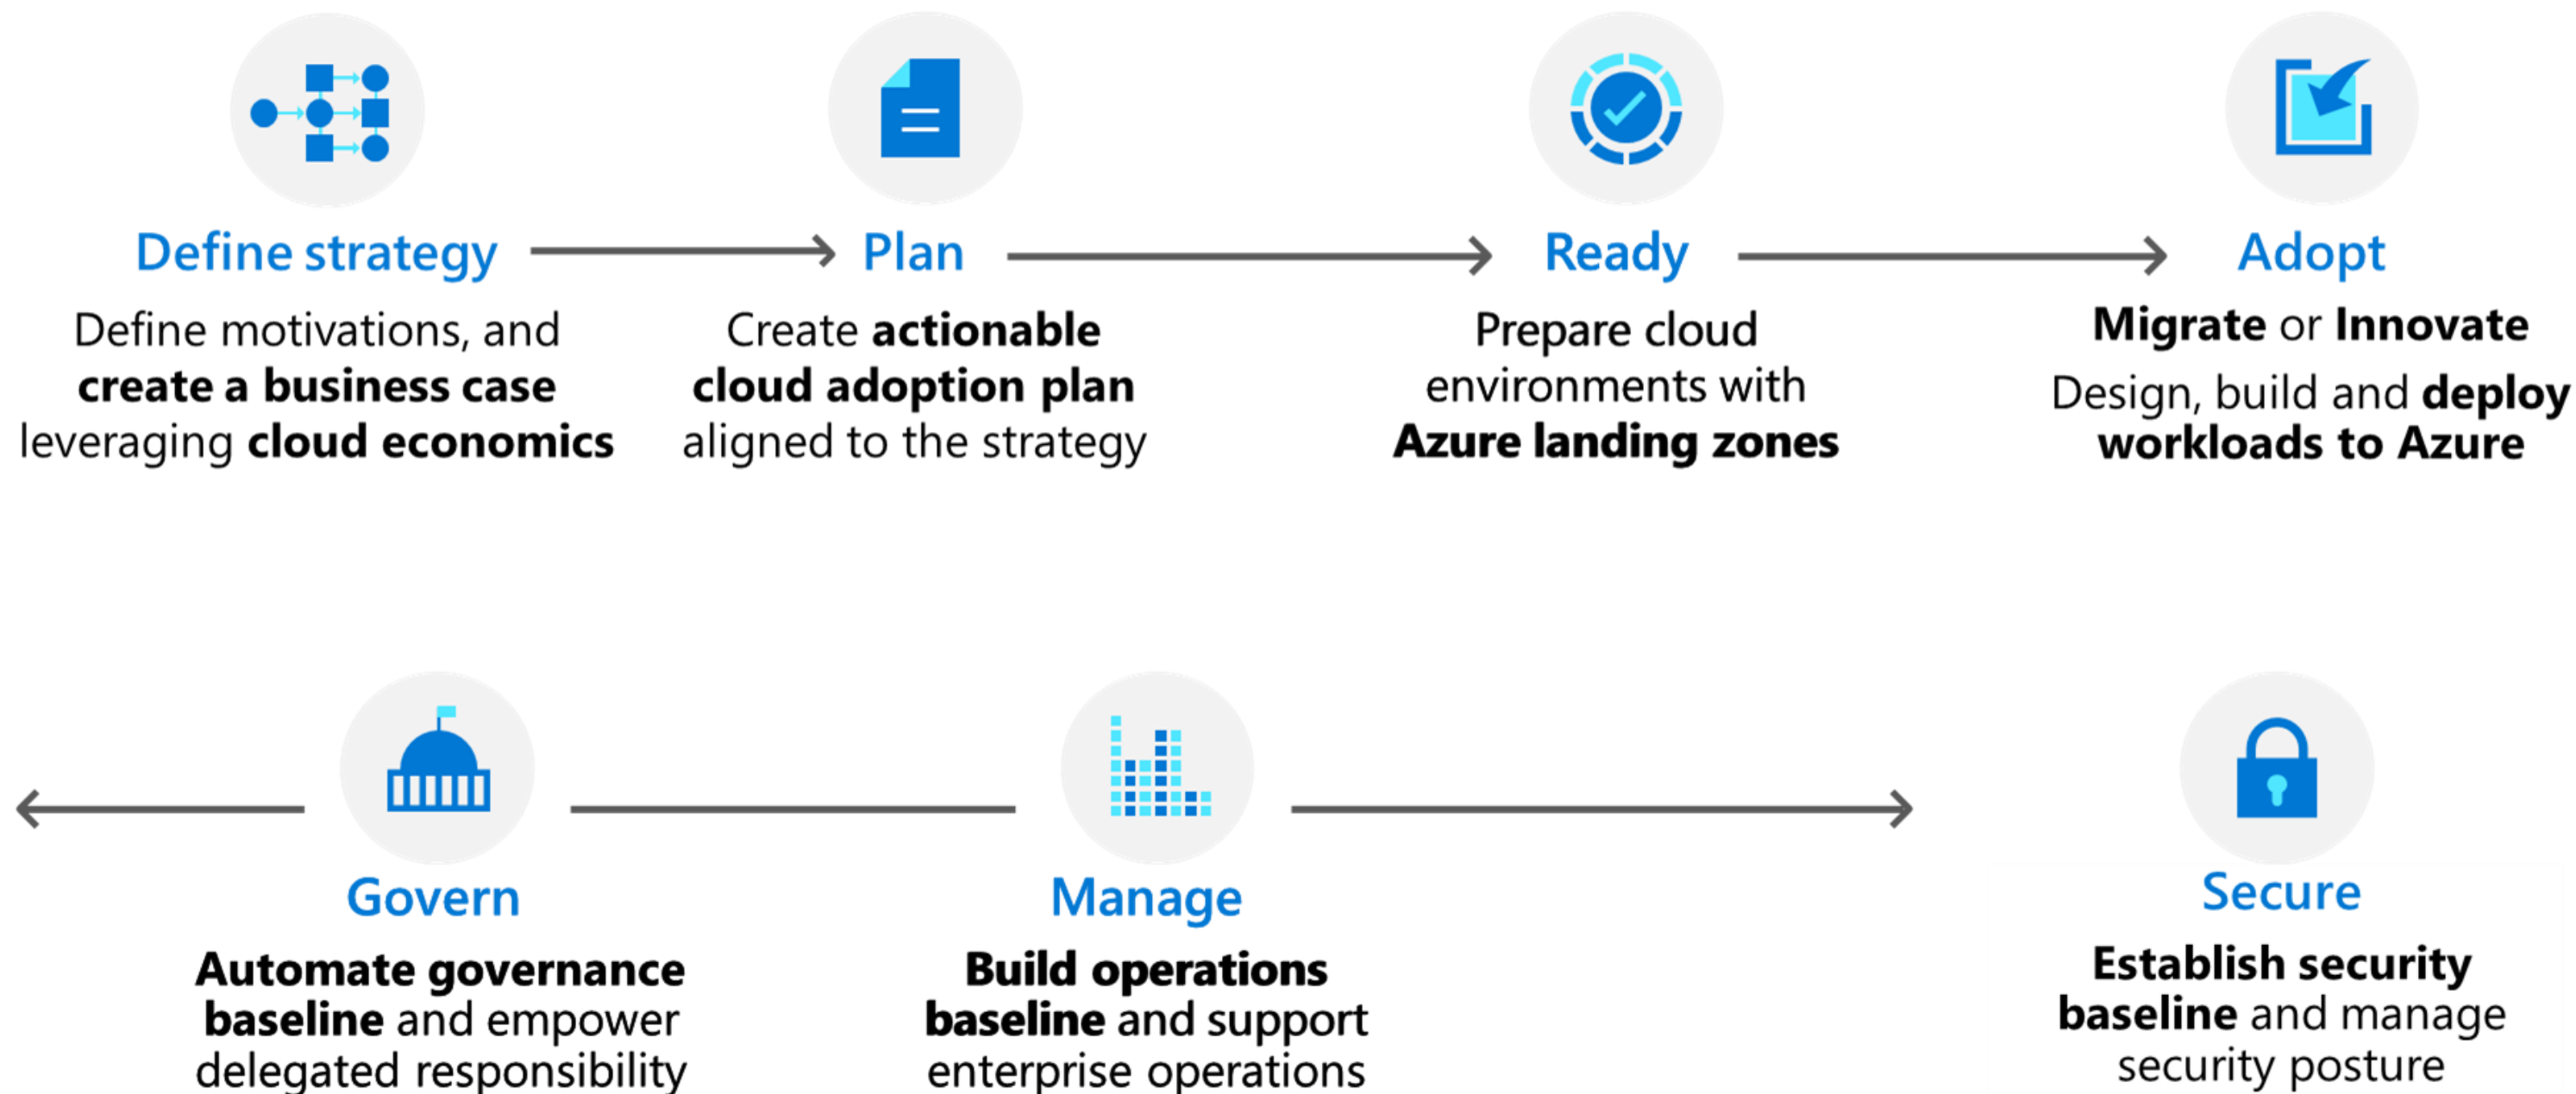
Define strategy

Define motivations, and **create a business case** leveraging **cloud economics**

Plan

Create **actionable cloud adoption plan** aligned to the strategy

Ready

Prepare cloud environments with **Azure landing zones**

Adopt

**Migrate** or **Innovate**

Design, build and **deploy workloads to Azure**

Govern

**Automate governance baseline** and empower delegated responsibility

Manage

**Build operations baseline** and support enterprise operations

Secure

**Establish security baseline** and manage security posture